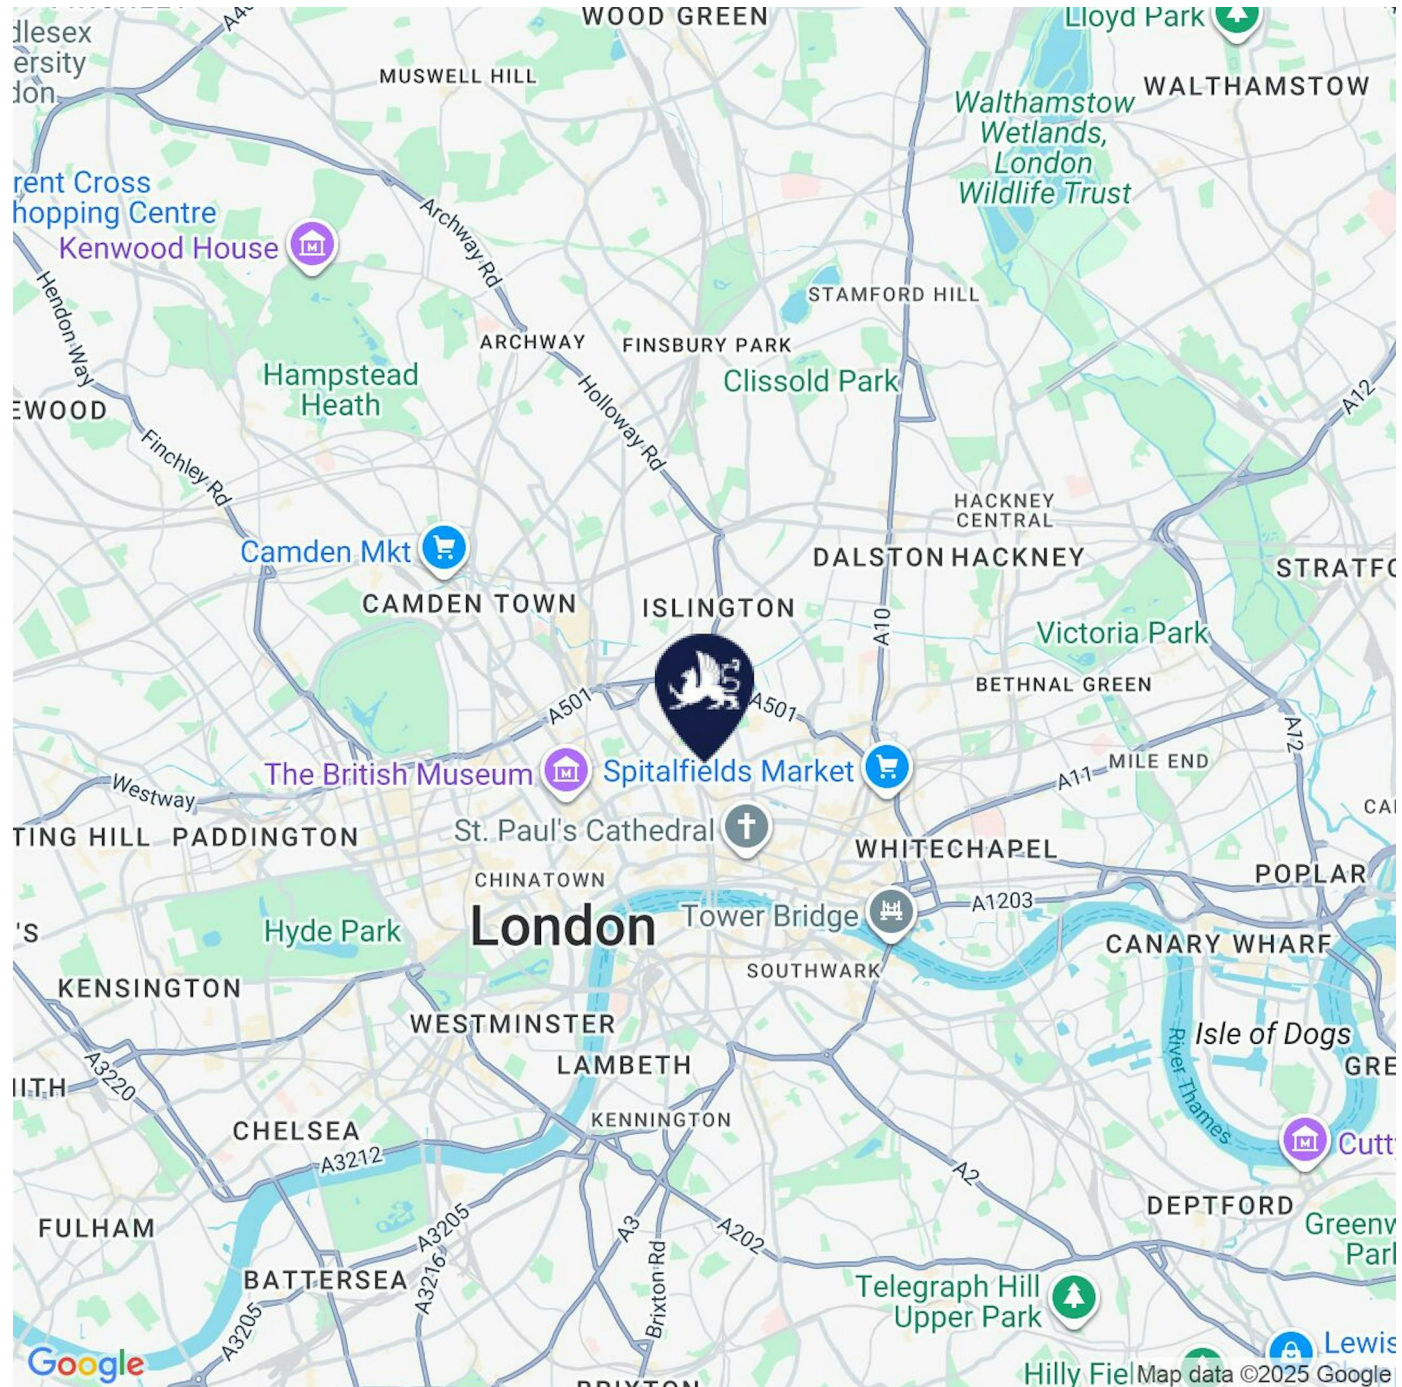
WOOD GREEN
Lloyd Park
dlesex
ersity
don
MUSWELL HILL
WALTHAMSTOW
Walthamstow Wetlands, London Wildlife Trust
rent Cross hopping Centre
Kenwood House
Archway Rd
Hendon Way
STAMFORD HILL
ARCHWAY
FINSBURY PARK
Hampstead Heath
Clissold Park
EWOOD
Holloway Rd
A12
Finchley Rd
HACKNEY CENTRAL
Camden Mkt
DALSTON
HACKNEY
STRATF
CAMDEN TOWN
ISLINGTON
A10
Victoria Park
BETHNAL GREEN
A501
A501
A12
The British Museum
Spitalfields Market
MILE END
A11
Westway
CA
TING HILL
PADDINGTON
St. Paul's Cathedral
WHITECHAPEL
CHINATOWN
POPLAR
A1203
'S
Hyde Park
London
Tower Bridge
CANARY WHARF
SOUTHWARK
KENSINGTON
Isle of Dogs
WESTMINSTER
River Thames
GRE
LAMBETH
A3220
ITH
KENNINGTON
Cutt
CHELSEA
A3212
A2
DEPTFORD
FULHAM
A3205
A3
A202
Greenw Parl
A3216
BATTERSEA
Brixton Rd
Telegraph Hill Upper Park
A3205
Lewis
Google
Hilly Fiel
Map data ©2025 Google
BRIXTON